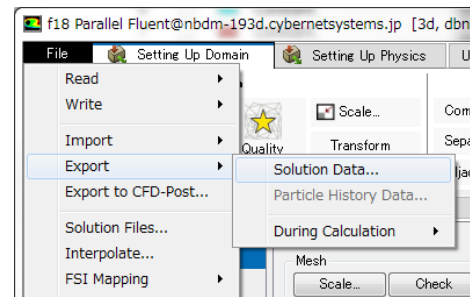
f18 Parallel Fluent@nbdm-193d.cybernetsystems.jp [3d, dbn

File
Setting Up Domain
Setting Up Physics
U

Read
Write
Import
Export
Export to CFD-Post...
Solution Files...
Interpolate...
FSI Mapping

Quality
Scale...
Transform
Com
Sepa
ljac

Solution Data...
Particle History Data...
During Calculation

Mesh
Scale...
Check